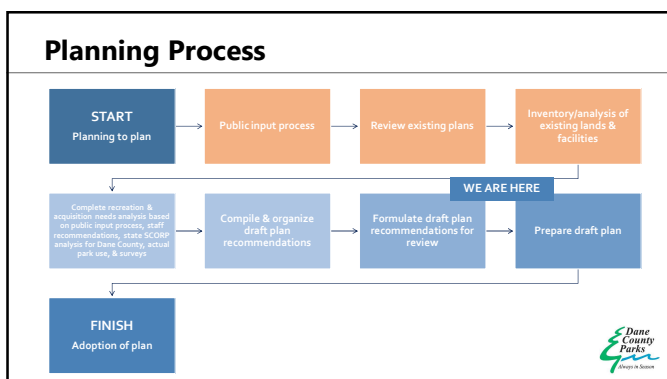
Planning Process

START
Planning to plan

Public input process

Review existing plans

Inventory/analysis of existing lands & facilities

WE ARE HERE

Complete recreation & acquisition needs analysis based on public input process, staff recommendations, state SCORP analysis for Dane County, actual park use, & surveys

Compile & organize draft plan recommendations

Formulate draft plan recommendations for review

Prepare draft plan

FINISH
Adoption of plan

Dane County Parks
Always in Season